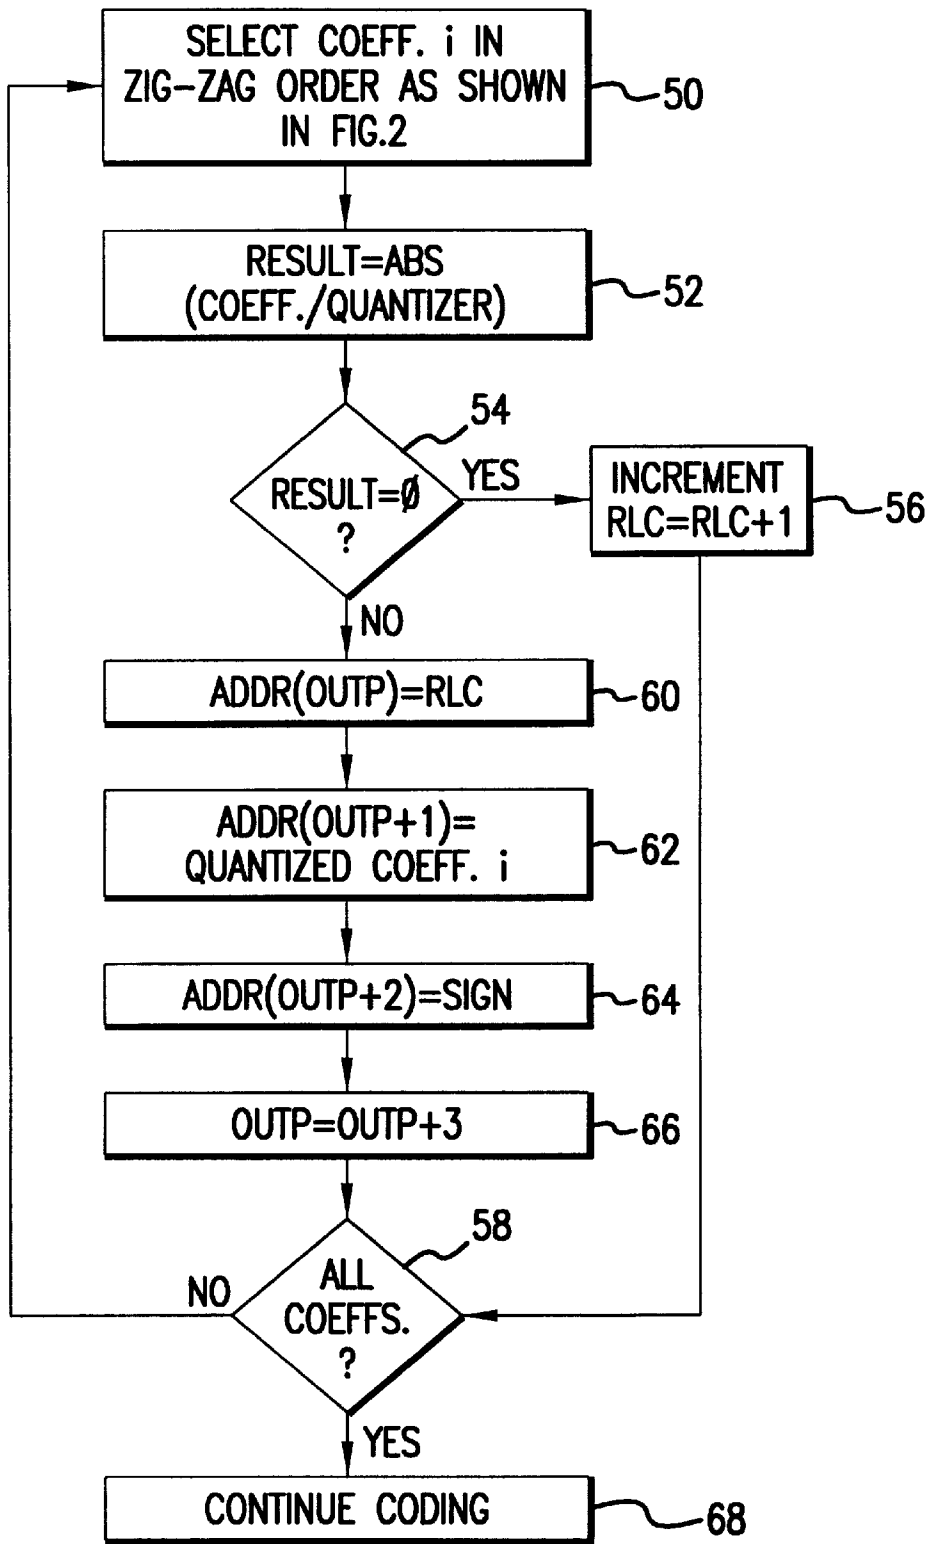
SELECT COEFF. i IN ZIG-ZAG ORDER AS SHOWN IN FIG.2

50

RESULT=ABS (COEFF./QUANTIZER)

52

54

RESULT=Ø ?

YES

INCREMENT RLC=RLC+1

56

NO

ADDR(OUTP)=RLC

60

ADDR(OUTP+1)= QUANTIZED COEFF. i

62

ADDR(OUTP+2)=SIGN

64

OUTP=OUTP+3

66

58

NO

ALL COEFFS. ?

YES

CONTINUE CODING

68